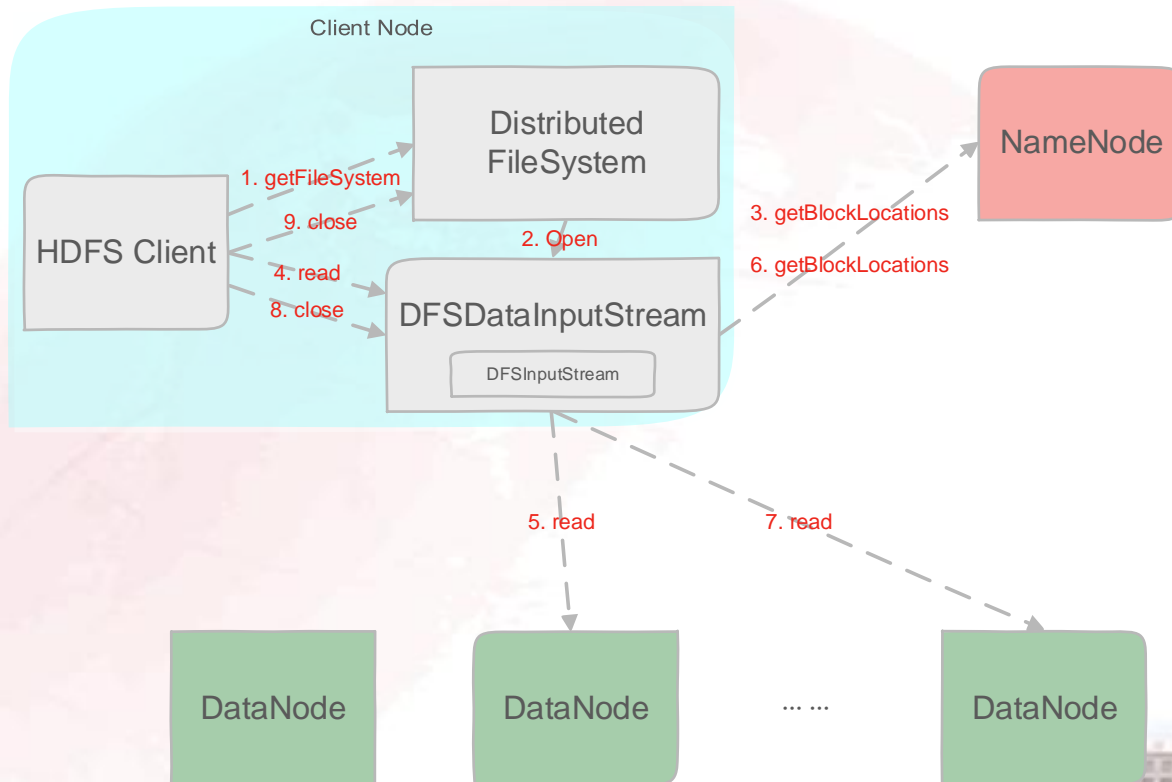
Client Node

Distributed FileSystem

NameNode

1. getFileSystem

9. close

2. Open

3. getBlockLocations

6. getBlockLocations

HDFS Client

4. read

8. close

DFSDataInputStream

DFSInputStream

5. read

7. read

DataNode

DataNode

... ...

DataNode